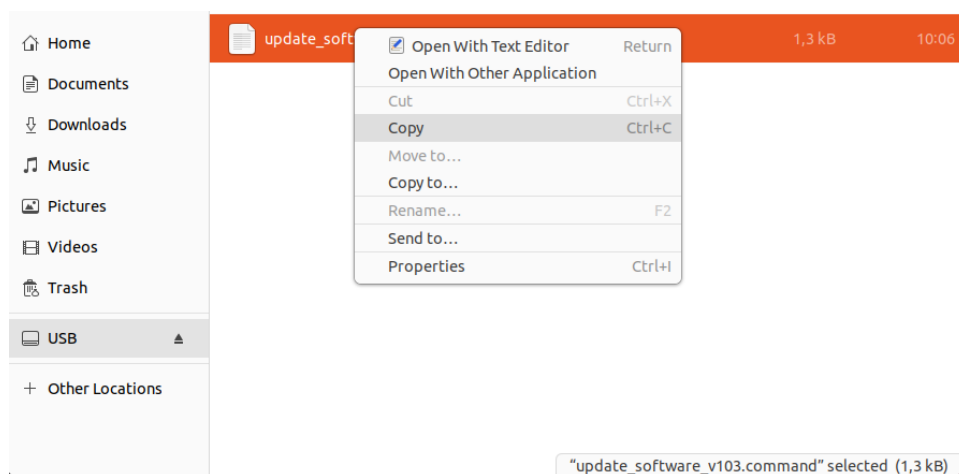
Home
Documents
Downloads
Music
Pictures
Videos
Trash
USB
+ Other Locations

update_soft
1,3 kB
10:06

Open With Text Editor Return
Open With Other Application
Cut Ctrl+X
Copy Ctrl+C
Move to…
Copy to…
Rename… F2
Send to…
Properties Ctrl+I

“update_software_v103.command” selected (1,3 kB)